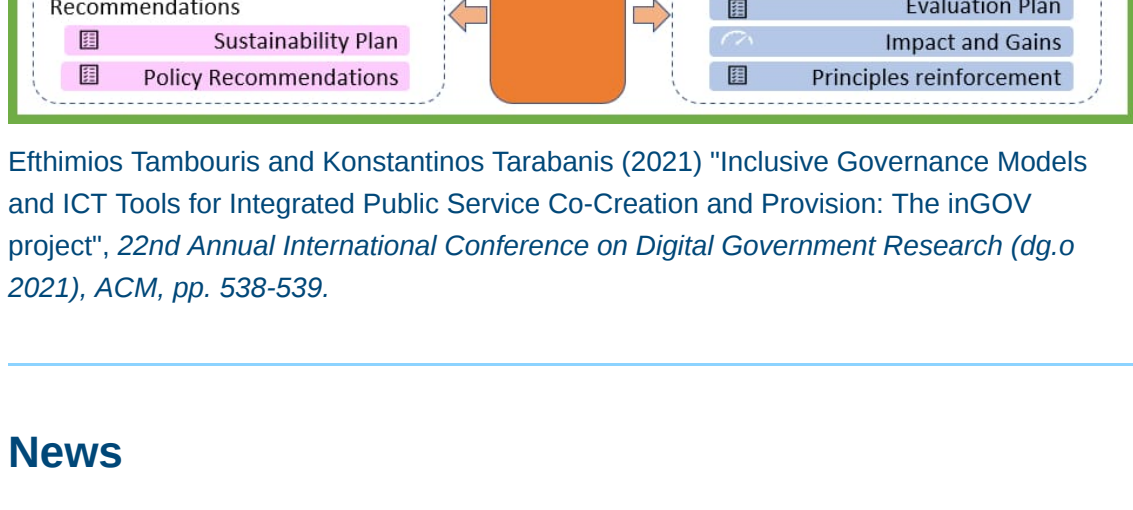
Recommendations
Sustainability Plan
Policy Recommendations
Evaluation Plan
Impact and Gains
Principles reinforcement

Efthimios Tambouris and Konstantinos Tarabanis (2021) "Inclusive Governance Models and ICT Tools for Integrated Public Service Co-Creation and Provision: The inGOV project", 22nd Annual International Conference on Digital Government Research (dg.o 2021), ACM, pp. 538-539.

News